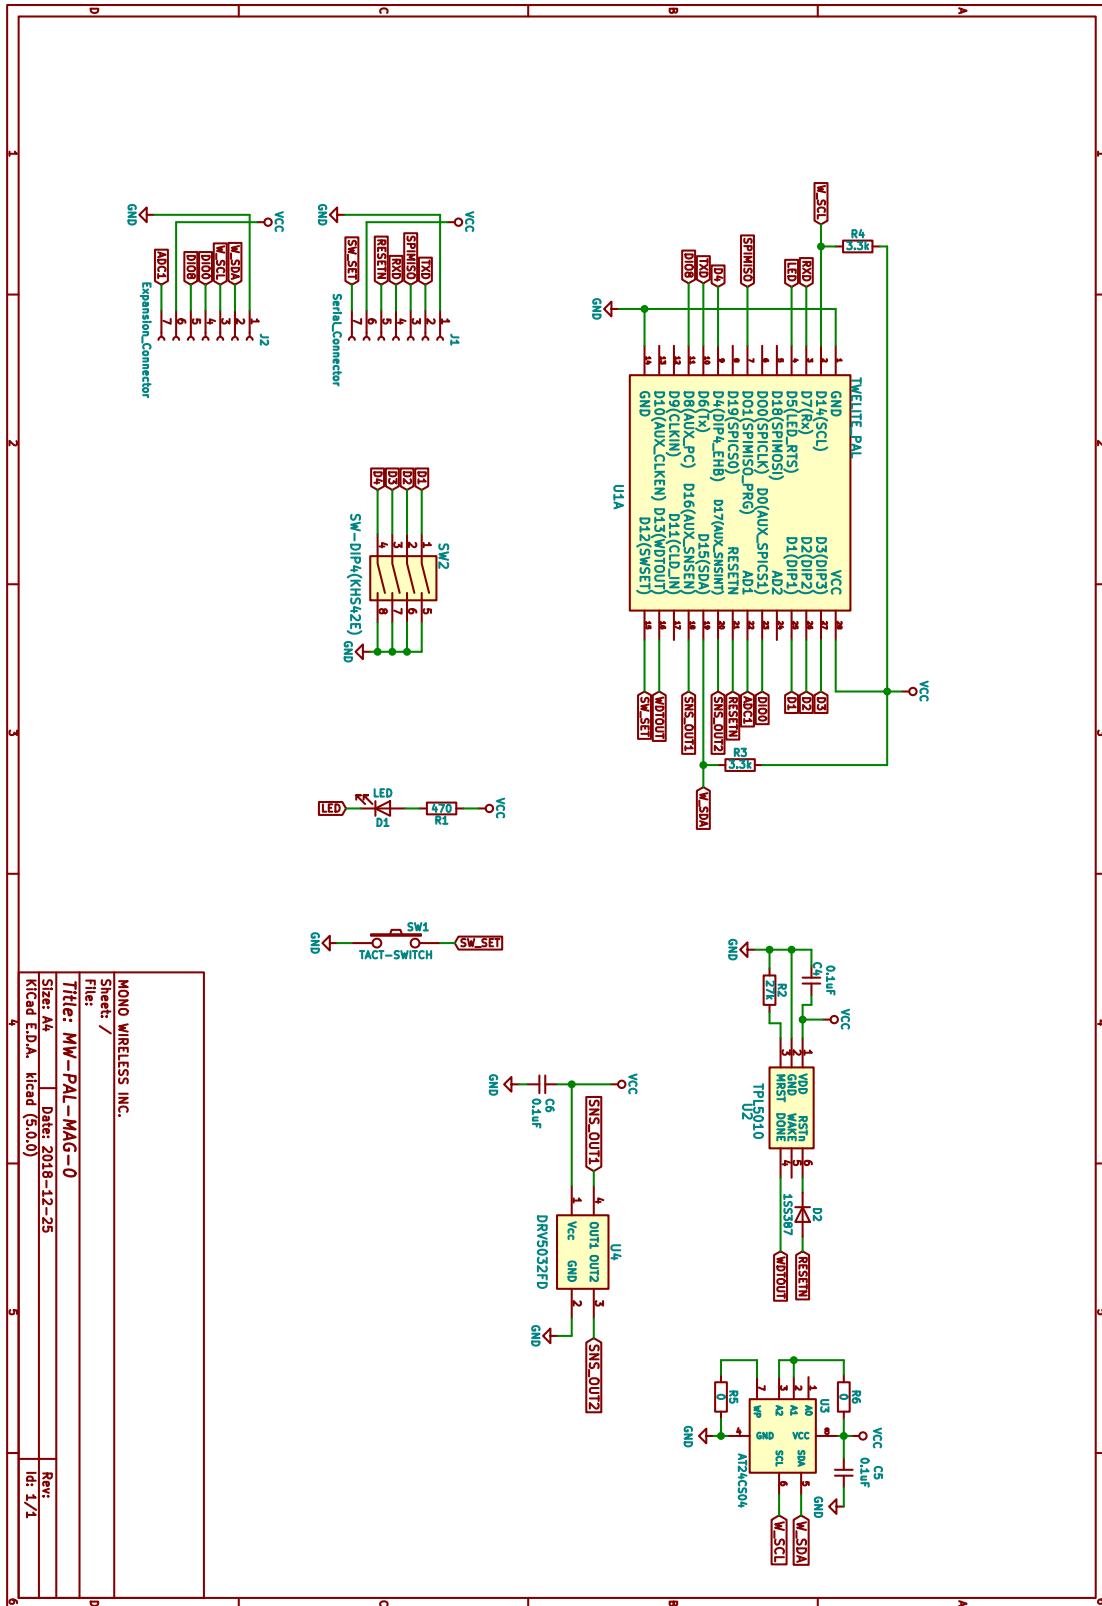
D C B A
1 2 3 4 5 6

GND VCC
ADC1 DIO8 DIO0 W_SCL W_SDA
7 6 5 4 3 2 1 J2
Expansion_Connector

GND VCC
SW_SET RESETN RXD SPIMISO TXD
7 6 5 4 3 2 1 J1
Serial_Connector

W_SCL
R4 3.3k
DIO8 TXD D4 SPIMISO LED RXD
GND
TWELITE_PAL
U1A
GND D14(SCL) D7(Rx) D5(LED_RTS) D18(SPIMOSI) DO0(SPICLK) DO1(SPIMISO_PRG) D19(SPICS0) D4(DIP4_EHB) D6(Tx) D8(AUX_PC) D9(CLKIN) D10(AUX_CLKEN) GND
D0(AUX_SPICS1) D17(AUX_SNSINT) D16(AUX_SNSEN) D11(CLD_IN) D13(WDTOUT) D12(SWSET)
VCC D3(DIP3) D2(DIP2) D1(DIP1) AD2 AD1 RESETN D15(SDA)
SW_SET WDTOUT SNS_OUT1 SNS_OUT2 RESETN ADC1 DIO0 D1 D2 D3
VCC
R3 3.3k
W_SDA

D4 D3 D2 D1
SW-DIP4(KHS42E) SW2
4 3 2 1
8 7 6 5
GND

LED D1 LED 470 R1 VCC

GND SW1 TACT-SWITCH SW_SET

GND C4 0.1uF R2 27k VCC
TPL5010 U2
VDD GND MRST RSTn WAKE DONE
1S5307 D2
WDTOUT RESETN

MONO WIRELESS INC.
Sheet: /
File:
Title: MW-PAL-MAG-0
Size: A4 Date: 2018-12-25 Rev:
KiCad E.D.A. kicad (5.0.0) Id: 1/1

GND C6 0.1uF VCC
SNS_OUT1
1 4
Vcc OUT1 OUT2 GND
U4
DRV5032FD
2 3
GND SNS_OUT2

R5 0 R6 0
U3 A0 A1 A2 WP GND VCC SCL SDA
AT24C04
GND VCC C5 0.1uF GND
W_SCL W_SDA